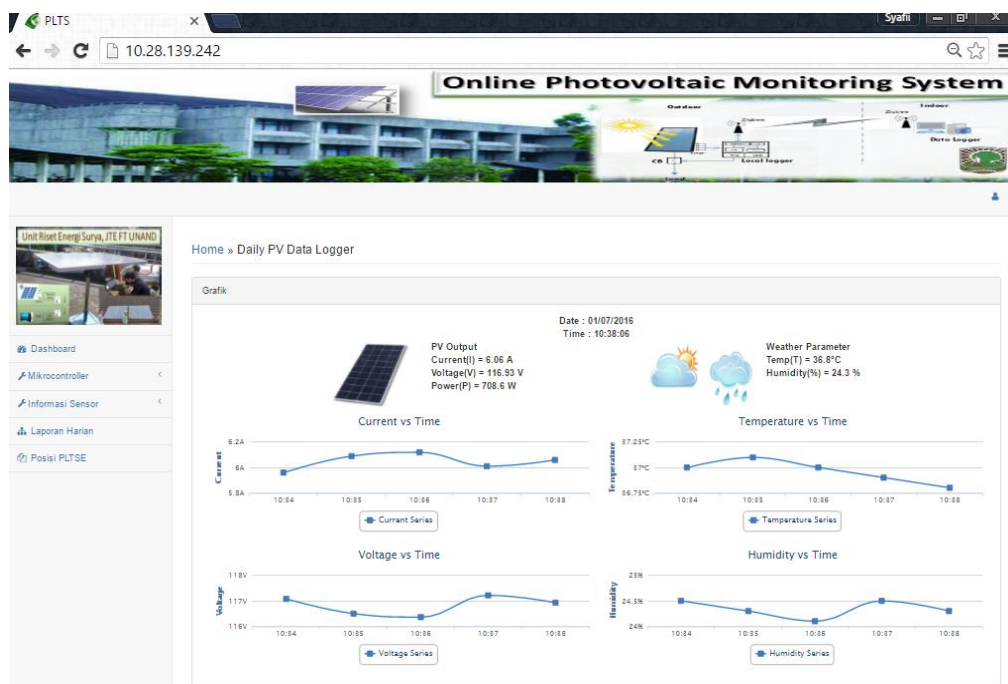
PLTS ×

Syafii

10.28.139.242

Online Photovoltaic Monitoring System

Outdoor

Indoor

Data logger

Local logger

Unit Riset Energi Surya, JTE FT UNAND

Dashboard

Mikrocontroller

Informasi Sensor

Laporan Harian

Posisi PLTSE

Home » Daily PV Data Logger

Grafik

Date : 01/07/2016
Time : 10:38:06

PV Output
Current(I) = 6.06 A
Voltage(V) = 116.93 V
Power(P) = 708.6 W

Weather Parameter
Temp(T) = 36.8°C
Humidity(%) = 24.3 %

Current vs Time

6.2A
6A
5.8A
Current
10:34 10:35 10:36 10:37 10:38

Current Series

Temperature vs Time

37.25°C
37°C
36.75°C
Temperature
10:34 10:35 10:36 10:37 10:38

Temperature Series

Voltage vs Time

118V
117V
116V
Voltage
10:34 10:35 10:36 10:37 10:38

Voltage Series

Humidity vs Time

25%
24.5%
24%
Humidity
10:34 10:35 10:36 10:37 10:38

Humidity Series